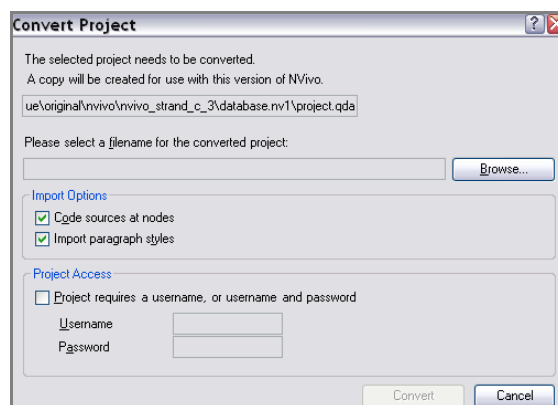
Convert Project

The selected project needs to be converted.
A copy will be created for use with this version of NVivo.

ue\original\nvivo\nvivo_strand_c_3\database.nv1\project.qda

Please select a filename for the converted project:

Browse...

Import Options
Code sources at nodes
Import paragraph styles

Project Access
Project requires a username, or username and password
Username
Password

Convert
Cancel